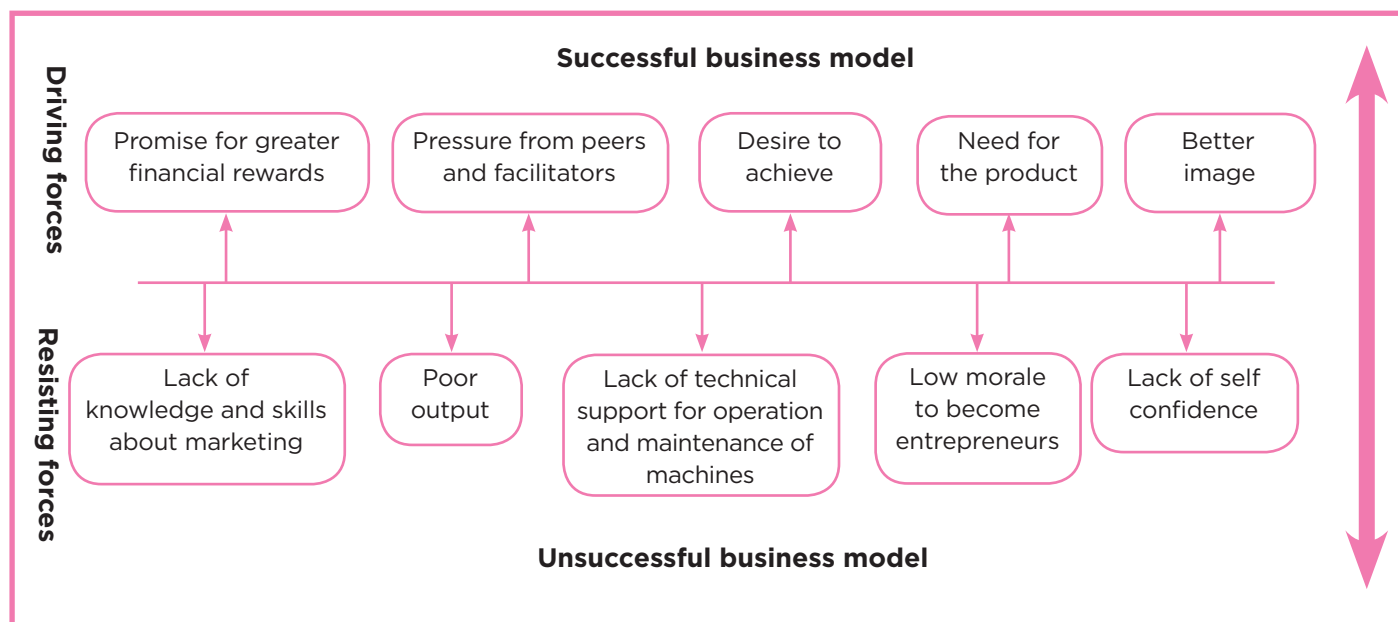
Successful business model

Driving forces

Promise for greater financial rewards

Pressure from peers and facilitators

Desire to achieve

Need for the product

Better image

Resisting forces

Lack of knowledge and skills about marketing

Poor output

Lack of technical support for operation and maintenance of machines

Low morale to become entrepreneurs

Lack of self confidence

Unsuccessful business model